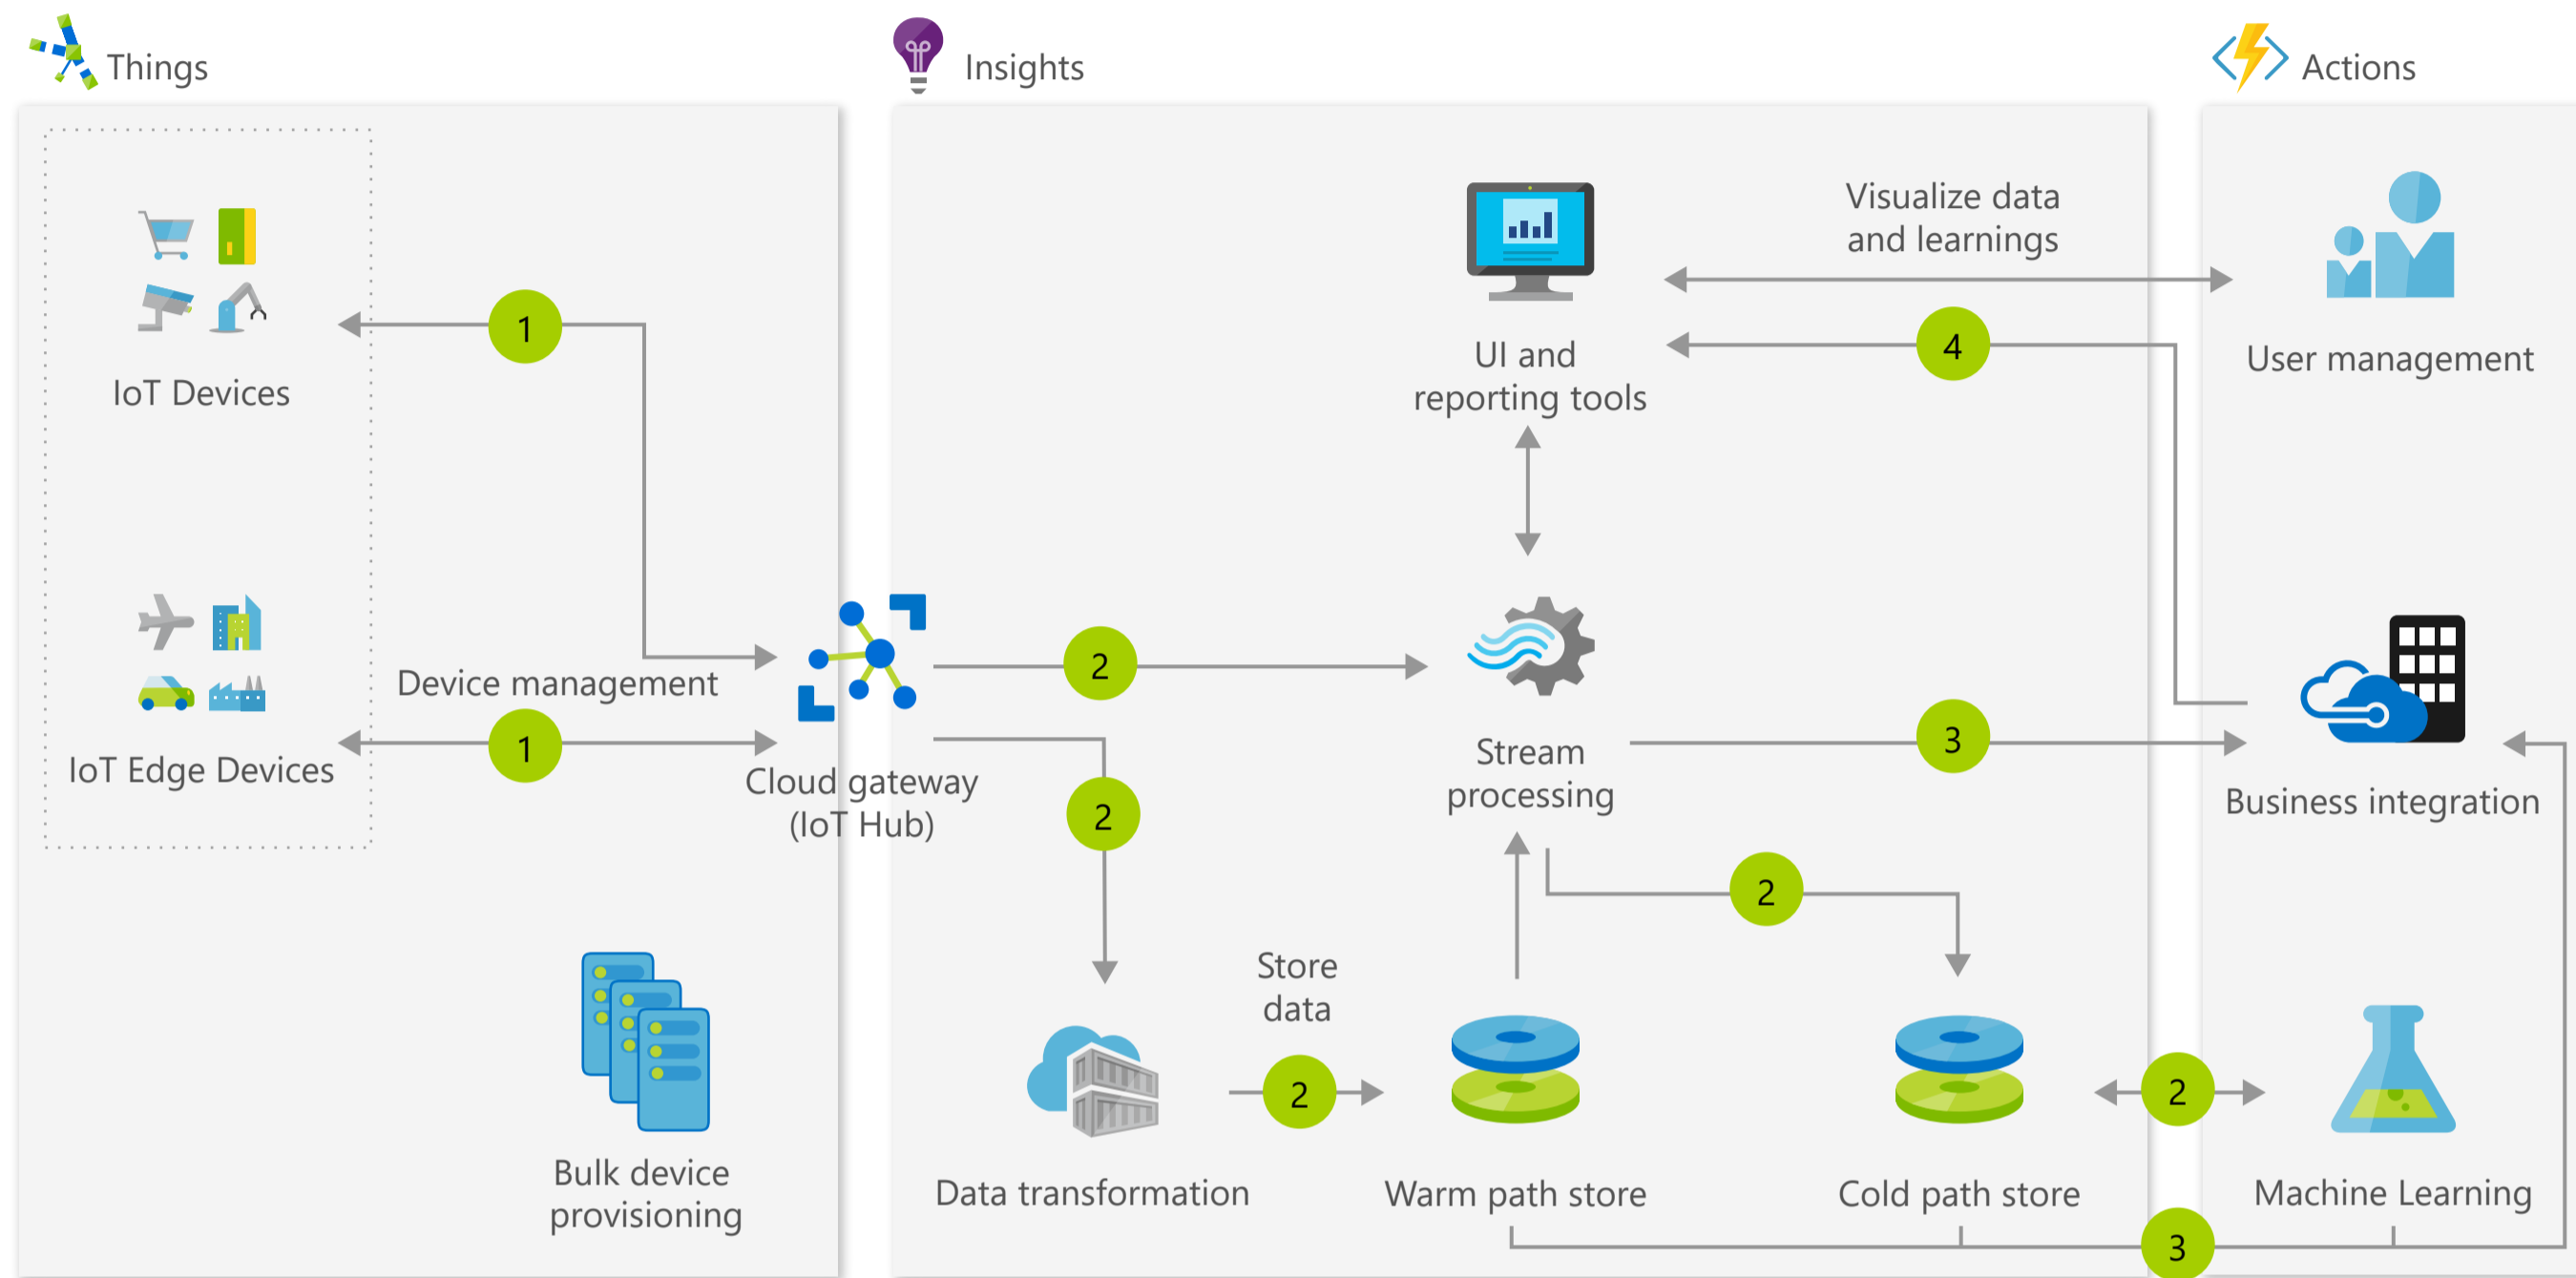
Things

Insights

Actions

IoT Devices

1

Device management

1

IoT Edge Devices

Cloud gateway (IoT Hub)

Bulk device provisioning

2

2

UI and reporting tools

Visualize data and learnings

4

User management

Stream processing

3

Business integration

2

Store data

2

Data transformation

Warm path store

Cold path store

2

Machine Learning

3